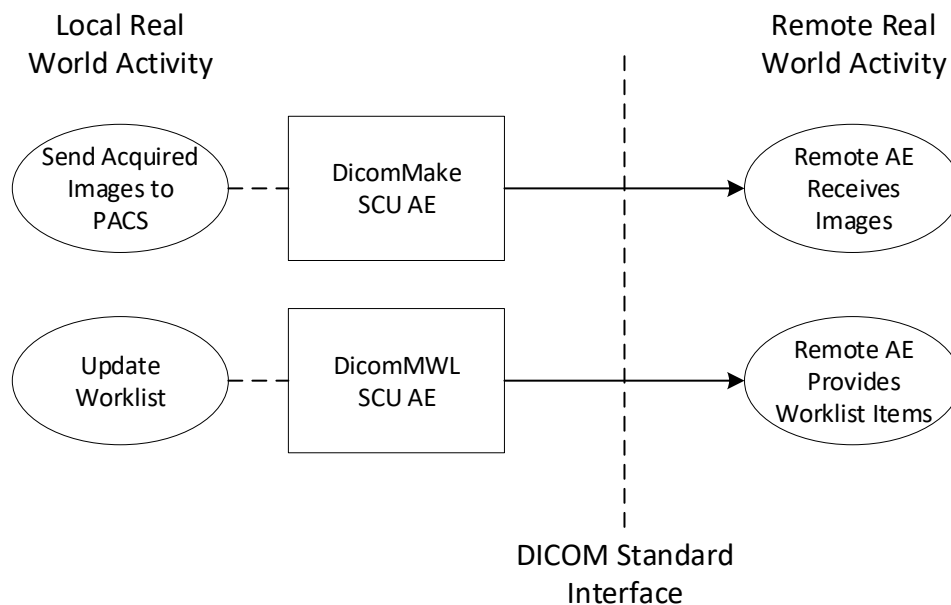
Local Real World Activity

Remote Real World Activity

Send Acquired Images to PACS

DicomMake SCU AE

Remote AE Receives Images

Update Worklist

DicomMWL SCU AE

Remote AE Provides Worklist Items

DICOM Standard Interface